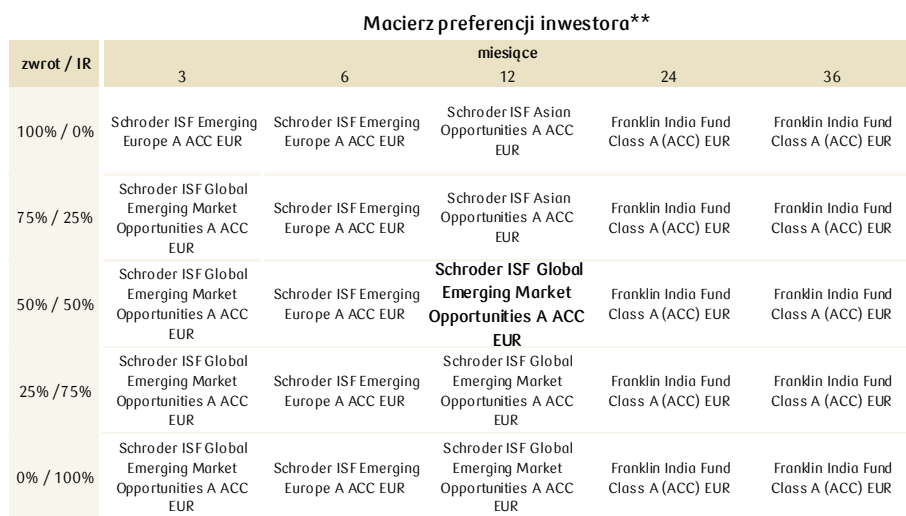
Macierz preferencji inwestora**

| zwrot / IR | miesiące 3 | 6 | 12 | 24 | 36 |
|---|---|---|---|---|---|
| 100% / 0% | Schroder ISF Emerging Europe A ACC EUR | Schroder ISF Emerging Europe A ACC EUR | Schroder ISF Asian Opportunities A ACC EUR | Franklin India Fund Class A (ACC) EUR | Franklin India Fund Class A (ACC) EUR |
| 75% / 25% | Schroder ISF Global Emerging Market Opportunities A ACC EUR | Schroder ISF Emerging Europe A ACC EUR | Schroder ISF Asian Opportunities A ACC EUR | Franklin India Fund Class A (ACC) EUR | Franklin India Fund Class A (ACC) EUR |
| 50% / 50% | Schroder ISF Global Emerging Market Opportunities A ACC EUR | Schroder ISF Emerging Europe A ACC EUR | **Schroder ISF Global Emerging Market Opportunities A ACC EUR** | Franklin India Fund Class A (ACC) EUR | Franklin India Fund Class A (ACC) EUR |
| 25% /75% | Schroder ISF Global Emerging Market Opportunities A ACC EUR | Schroder ISF Emerging Europe A ACC EUR | Schroder ISF Global Emerging Market Opportunities A ACC EUR | Franklin India Fund Class A (ACC) EUR | Franklin India Fund Class A (ACC) EUR |
| 0% / 100% | Schroder ISF Global Emerging Market Opportunities A ACC EUR | Schroder ISF Emerging Europe A ACC EUR | Schroder ISF Global Emerging Market Opportunities A ACC EUR | Franklin India Fund Class A (ACC) EUR | Franklin India Fund Class A (ACC) EUR |